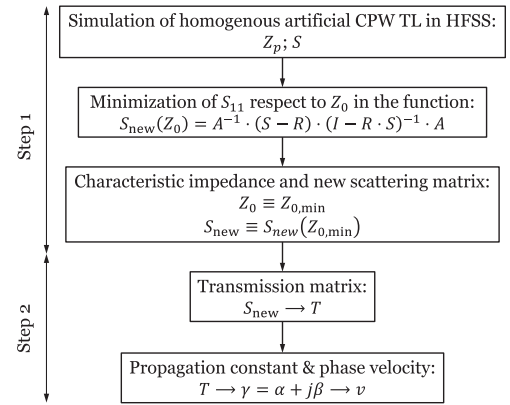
Step 1

Simulation of homogenous artificial CPW TL in HFSS:
$Z_p; S$

Minimization of $S_{11}$ respect to $Z_0$ in the function:
$S_{\text{new}}(Z_0) = A^{-1} \cdot (S - R) \cdot (I - R \cdot S)^{-1} \cdot A$

Characteristic impedance and new scattering matrix:
$Z_0 \equiv Z_{0,\text{min}}$
$S_{\text{new}} \equiv S_{new}(Z_{0,\text{min}})$

Step 2

Transmission matrix:
$S_{\text{new}} \longrightarrow T$

Propagation constant & phase velocity:
$T \longrightarrow \gamma = \alpha + j\beta \longrightarrow v$